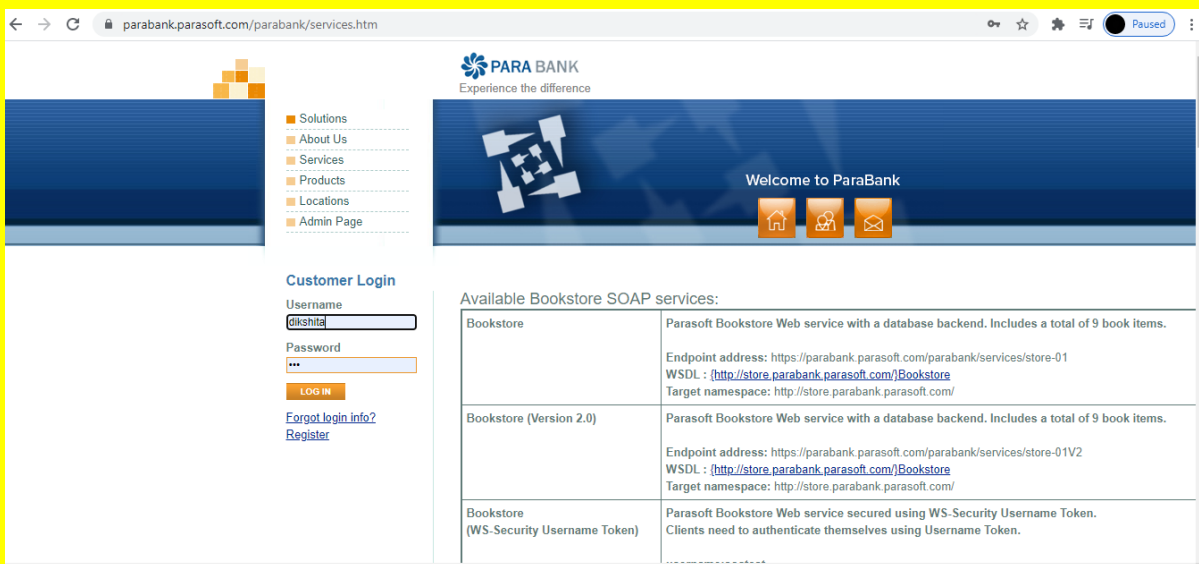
parabank.parasoft.com/parabank/services.htm

Paused

PARA BANK
Experience the difference

Solutions
About Us
Services
Products
Locations
Admin Page

Welcome to ParaBank

Customer Login
Username
dikshita
Password
•••
LOG IN
Forgot login info?
Register

Available Bookstore SOAP services:

| Bookstore | Parasoft Bookstore Web service with a database backend. Includes a total of 9 book items. Endpoint address: https://parabank.parasoft.com/parabank/services/store-01 WSDL : {http://store.parabank.parasoft.com/}Bookstore Target namespace: http://store.parabank.parasoft.com/ |
|---|---|
| Bookstore (Version 2.0) | Parasoft Bookstore Web service with a database backend. Includes a total of 9 book items. Endpoint address: https://parabank.parasoft.com/parabank/services/store-01V2 WSDL : {http://store.parabank.parasoft.com/}Bookstore Target namespace: http://store.parabank.parasoft.com/ |
| Bookstore (WS-Security Username Token) | Parasoft Bookstore Web service secured using WS-Security Username Token. Clients need to authenticate themselves using Username Token. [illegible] |